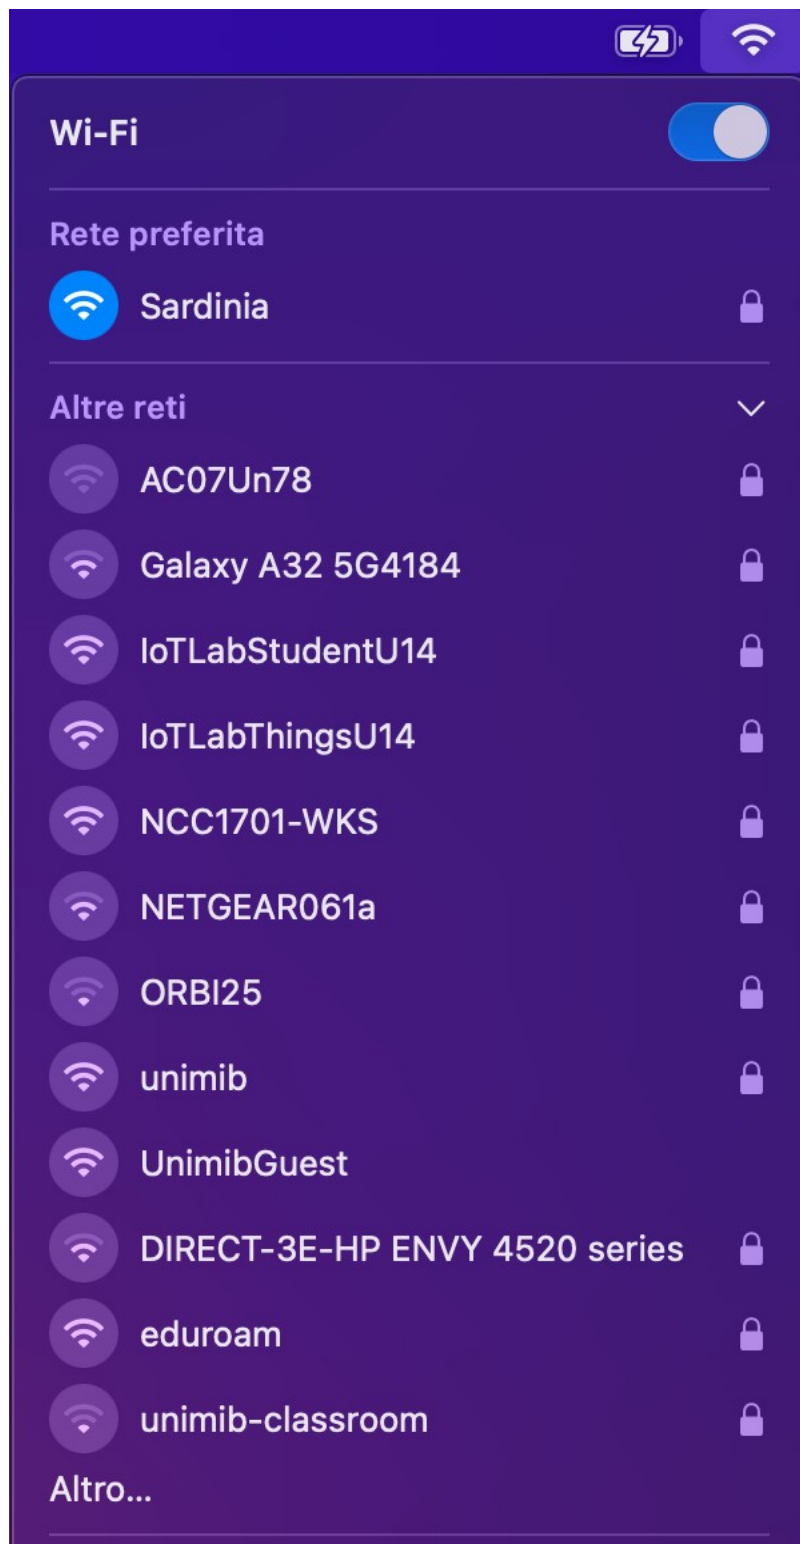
Wi-Fi

Rete preferita

Sardinia

Altre reti

AC07Un78

Galaxy A32 5G4184

IoTLabStudentU14

IoTLabThingsU14

NCC1701-WKS

NETGEAR061a

ORBI25

unimib

UnimibGuest

DIRECT-3E-HP ENVY 4520 series

eduroam

unimib-classroom

Altro...